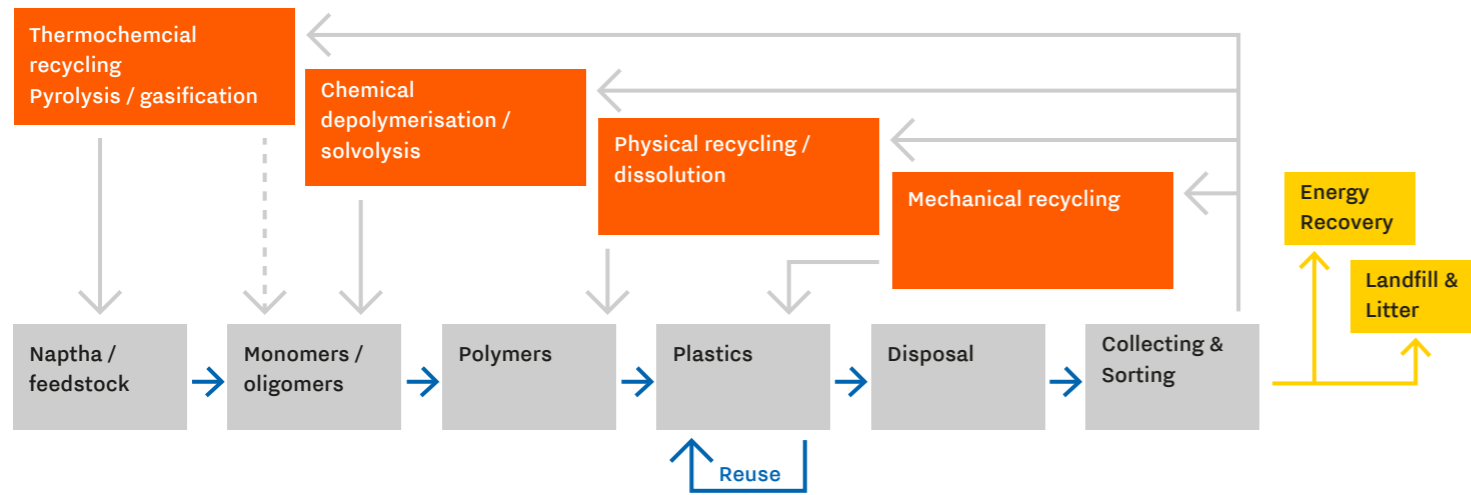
Thermochemcial recycling
Pyrolysis / gasification

Chemical depolymerisation / solvolysis

Physical recycling / dissolution

Mechanical recycling

Energy Recovery

Landfill & Litter

Naptha / feedstock

Monomers / oligomers

Polymers

Plastics

Disposal

Collecting & Sorting

Reuse